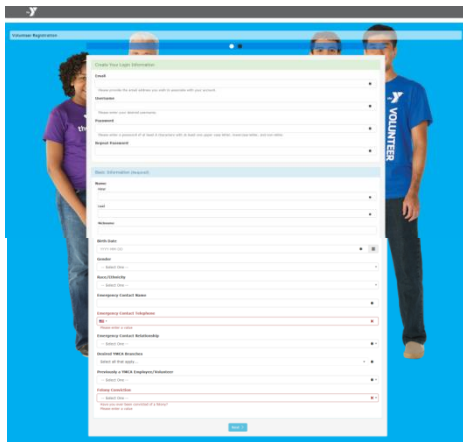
Y

Volunteer Registration

Create Your Login Information

Email

Please provide the Email address you wish to associate with your account.

Username

Please enter your desired username.

Password

Please enter a password of at least 8 characters with at least one upper case letter, lowercase letter, and one letter.

Repeat Password

Basic Information (required)

Name:

First

Last

Nickname

Birth Date

Gender

- Select One -

Race/Ethnicity

- Select One -

Emergency Contact Name

Emergency Contact Telephone

Please enter a value

Emergency Contact Relationship

- Select One -

Desired YMCA Branches

- Select all that apply -

Previously a YMCA Employee/Volunteer

- Select One -

Felony Conviction

- Select One -

Have you ever been convicted of a felony?

Please enter a value

Next

the

VOLUNTEER